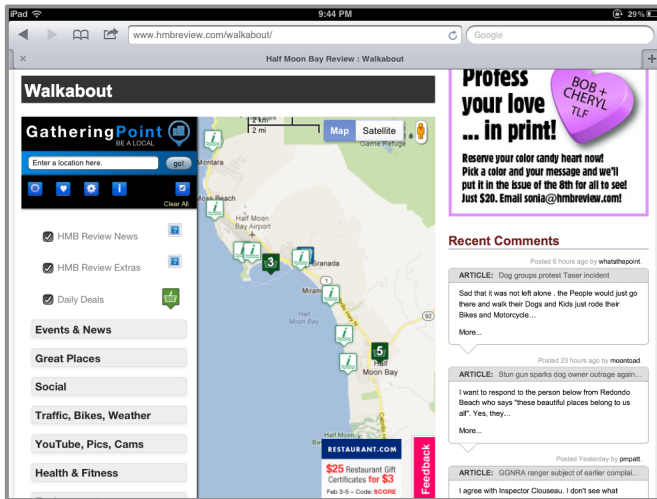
iPad 9:44 PM 29%

www.hmbreview.com/walkabout/

Google

Half Moon Bay Review : Walkabout

Walkabout

GatheringPoint
BE A LOCAL

Enter a location here.

go!

Clear All

HMB Review News

HMB Review Extras

Daily Deals

Events & News

Great Places

Social

Traffic, Bikes, Weather

YouTube, Pics, Cams

Health & Fitness

4 km
2 mi

Map Satellite

Montara

Game Refuge

Moss Beach

Half Moon Bay Airport

Granada

Miramar

Half Moon Bay

3

5

RESTAURANT.COM
$25 Restaurant Gift Certificates for $3
Feb 3-5 – Code: SCORE

Feedback

Profess your love ... in print!

BOB + CHERYL TLF

Reserve your color candy heart now! Pick a color and your message and we'll put it in the issue of the 8th for all to see! Just $20. Email sonia@hmbreview.com!

Recent Comments

Posted 6 hours ago by whatstthepoint.

ARTICLE: Dog groups protest Taser incident

Sad that it was not left alone . the People would just go there and walk their Dogs and Kids just rode their Bikes and Motorcycle...

More...

Posted 23 hours ago by moontoad

ARTICLE: Stun gun sparks dog owner outrage again...

I want to respond to the person below from Redondo Beach who says "these beautiful places belong to us all". Yes, they...

More...

Posted Yesterday by pmpatt

ARTICLE: GGNRA ranger subject of earlier complai...

I agree with Inspector Clouseau. I don't see what